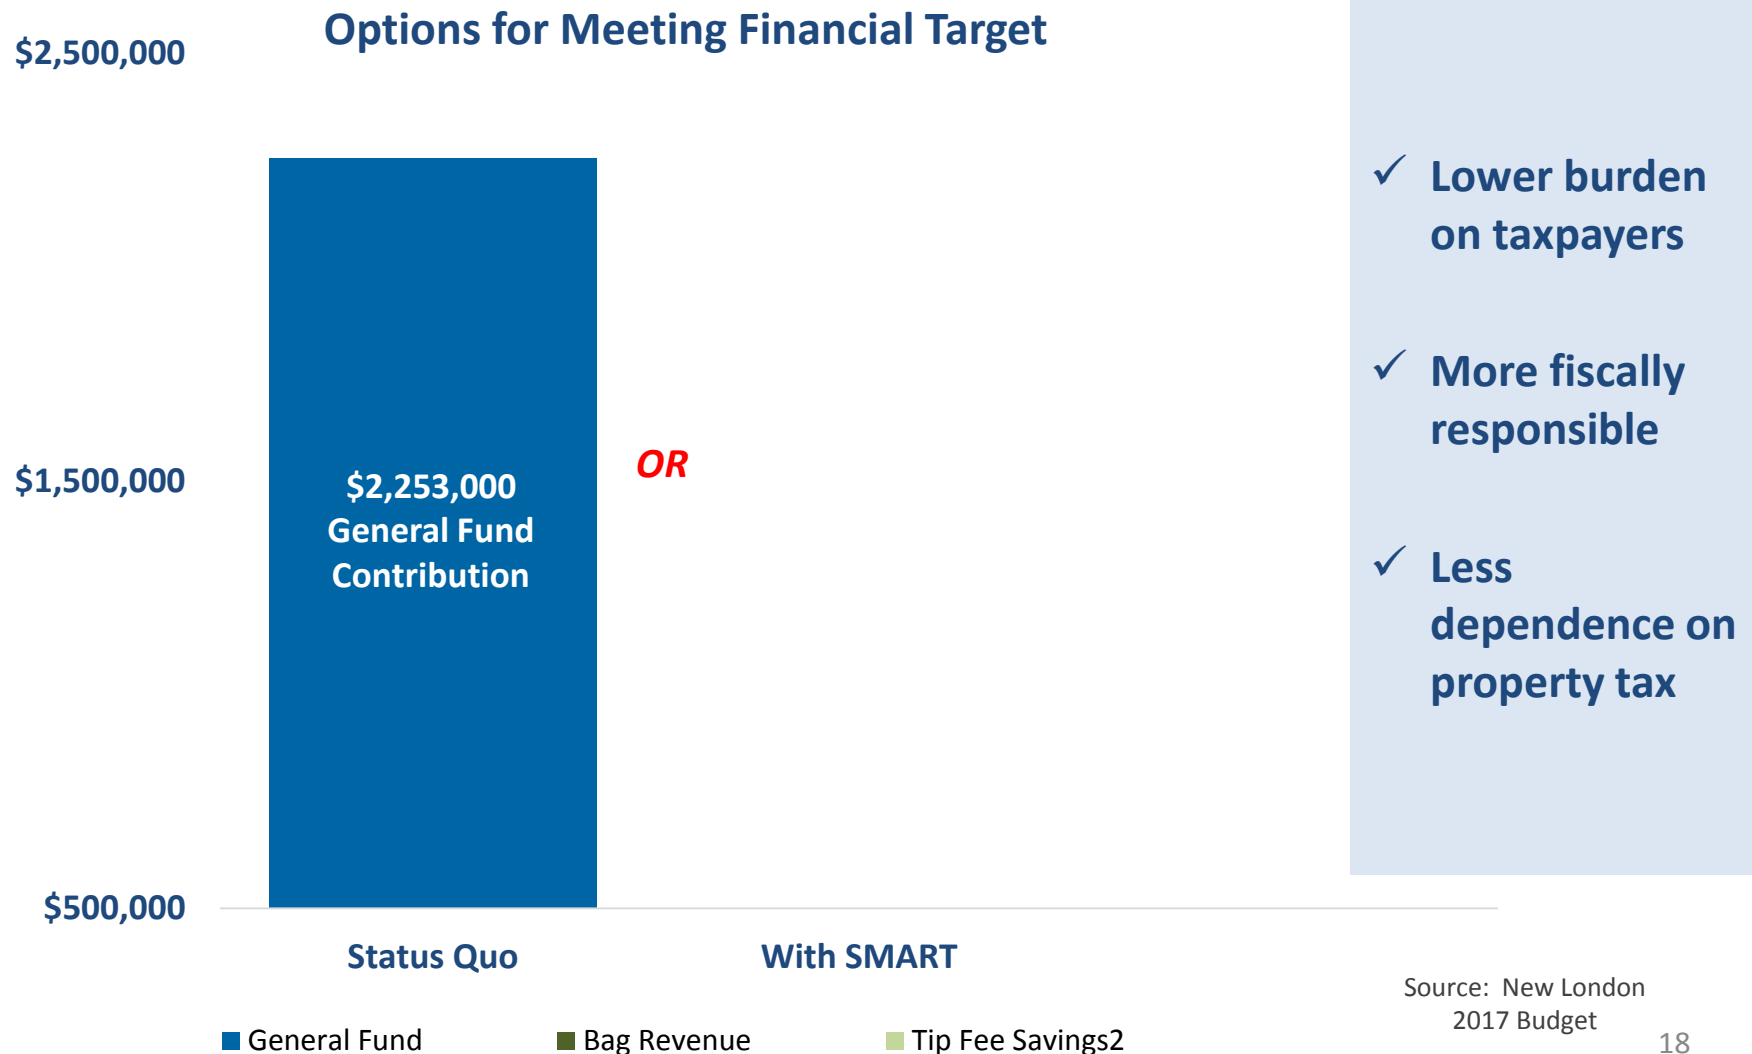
Options for Meeting Financial Target

$2,500,000

$1,500,000

$500,000

$2,253,000 General Fund Contribution

OR

Status Quo

With SMART

✓ Lower burden on taxpayers

✓ More fiscally responsible

✓ Less dependence on property tax

General Fund Bag Revenue Tip Fee Savings2

Source: New London 2017 Budget

18